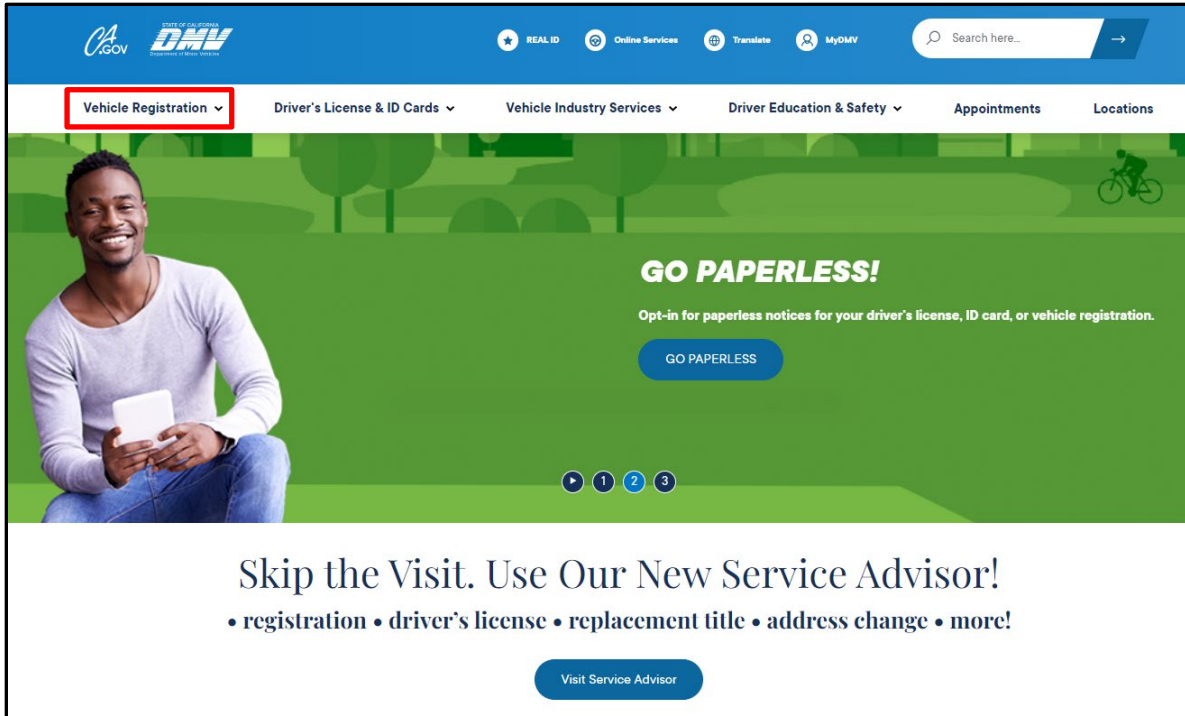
CA.GOV STATE OF CALIFORNIA DMV Department of Motor Vehicles

REAL ID Online Services Translate MyDMV Search here...

Vehicle Registration Driver's License & ID Cards Vehicle Industry Services Driver Education & Safety Appointments Locations

GO PAPERLESS!

Opt-in for paperless notices for your driver's license, ID card, or vehicle registration.

GO PAPERLESS

1 2 3

Skip the Visit. Use Our New Service Advisor!

• registration • driver's license • replacement title • address change • more!

Visit Service Advisor